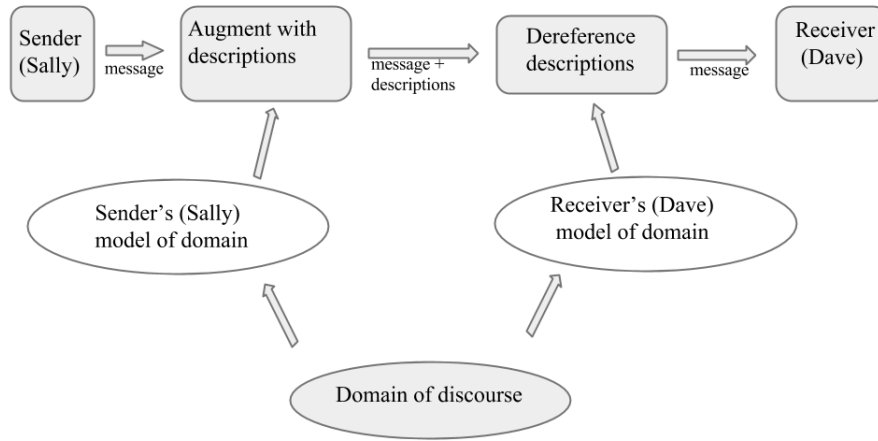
Sender (Sally)

message

Augment with descriptions

message + descriptions

Dereference descriptions

message

Receiver (Dave)

Sender's (Sally) model of domain

Receiver's (Dave) model of domain

Domain of discourse